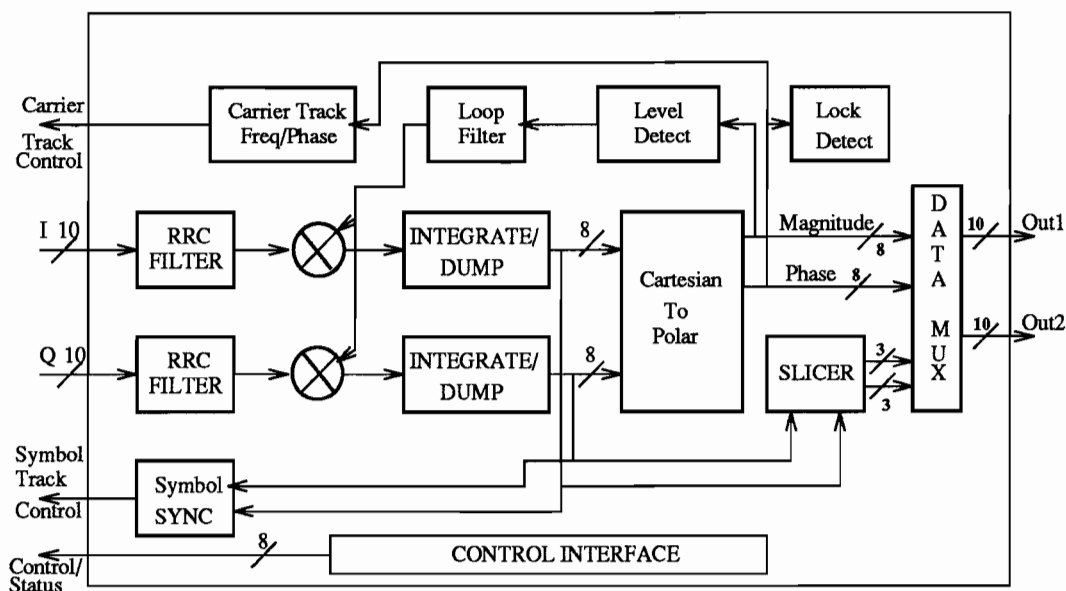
Carrier Track Control

Carrier Track Freq/Phase

Loop Filter

Level Detect

Lock Detect

I 10

RRC FILTER

INTEGRATE/ DUMP

8

Cartesian To Polar

Magnitude 8

Phase 8

D A T A M U X

10

Out1

10

Out2

Q 10

RRC FILTER

INTEGRATE/ DUMP

8

SLICER

3

3

Symbol Track Control

Symbol SYNC

Control/ Status

8

CONTROL INTERFACE